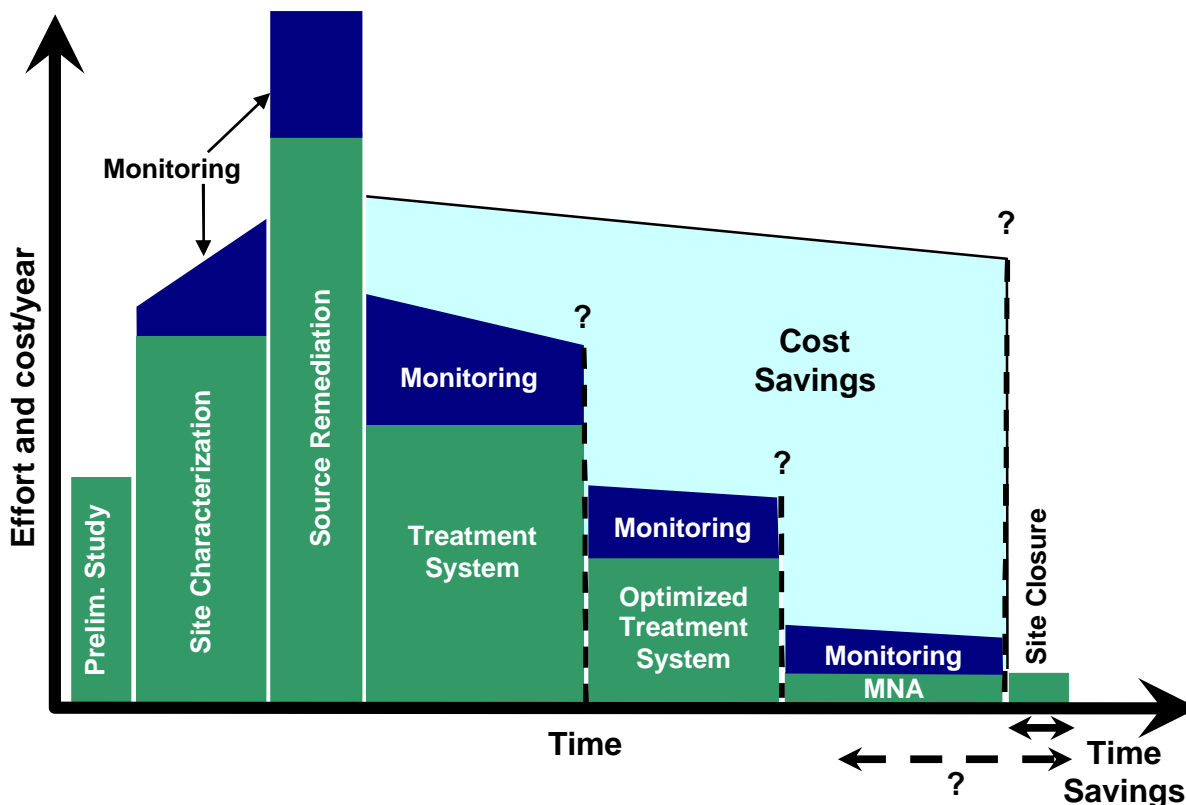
Effort and cost/year

Monitoring

Prelim. Study

Site Characterization

Source Remediation

?

Cost Savings

Monitoring

Treatment System

?

Monitoring

Optimized Treatment System

Monitoring

MNA

Site Closure

Time

Time Savings

?